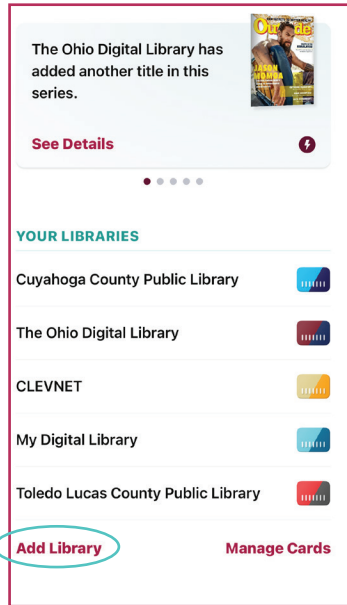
The Ohio Digital Library has added another title in this series.

Outside

JASON MOMOA

See Details

YOUR LIBRARIES

Cuyahoga County Public Library

The Ohio Digital Library

CLEVNET

My Digital Library

Toledo Lucas County Public Library

Add Library

Manage Cards